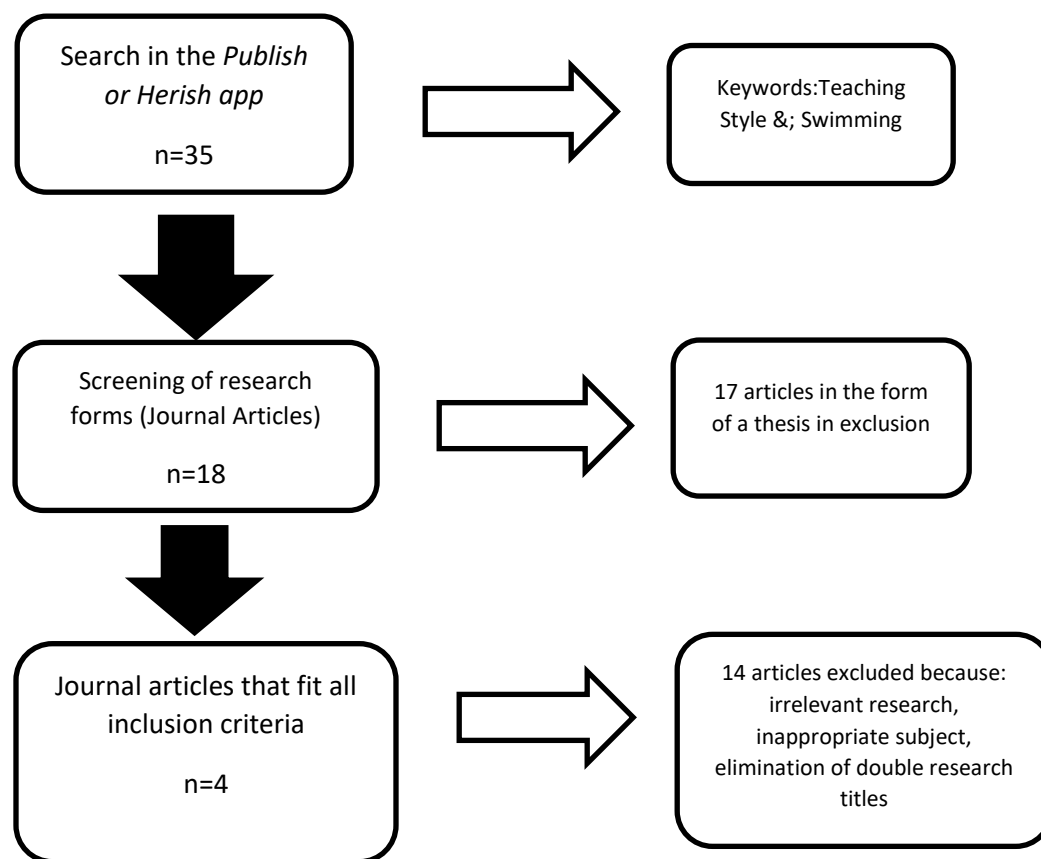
Search in the *Publish or Herish app*

n=35

Keywords:Teaching Style &; Swimming

Screening of research forms (Journal Articles)

n=18

17 articles in the form of a thesis in exclusion

Journal articles that fit all inclusion criteria

n=4

14 articles excluded because: irrelevant research, inappropriate subject, elimination of double research titles